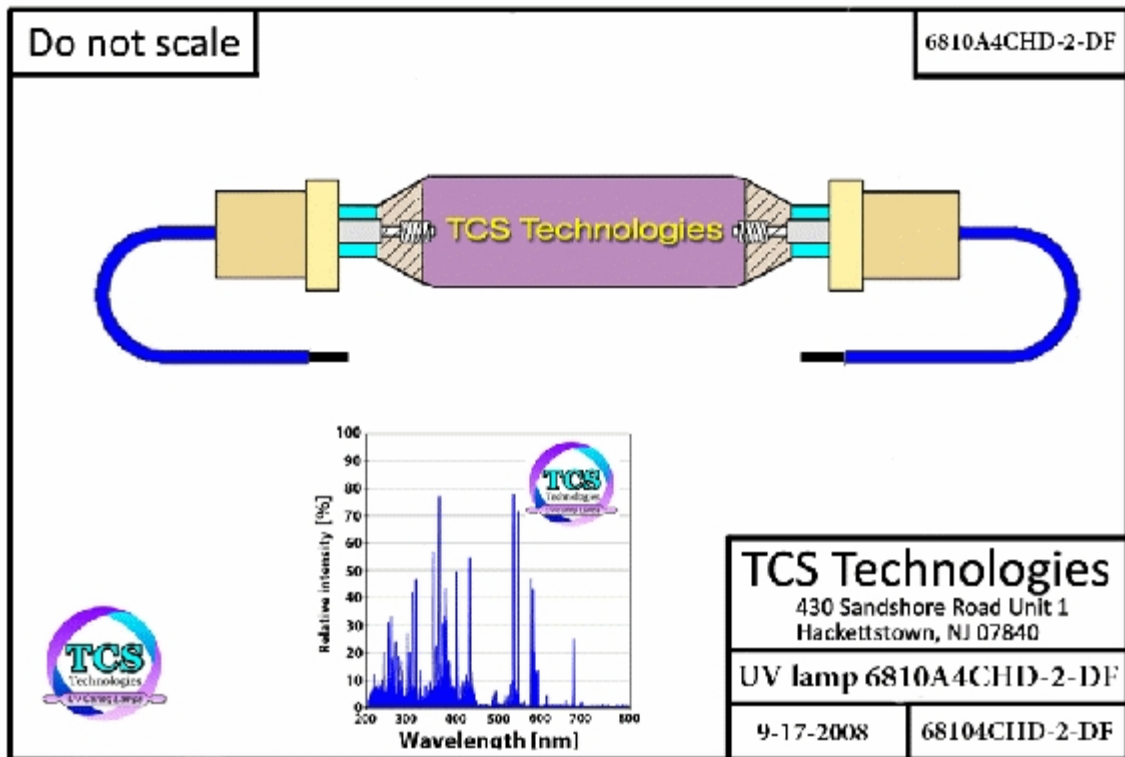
Do not scale

6810A4CHD-2-DF

TCS Technologies

TCS Technologies

100
90
80
70
60
50
40
30
20
10
0

Relative intensity [%]

200 300 400 500 600 700 800

Wavelength [nm]

TCS Technologies

TCS Technologies
UV Curing Lamps

TCS Technologies
430 Sandshore Road Unit 1
Hackettstown, NJ 07840

UV lamp 6810A4CHD-2-DF

| 9-17-2008 | 68104CHD-2-DF |